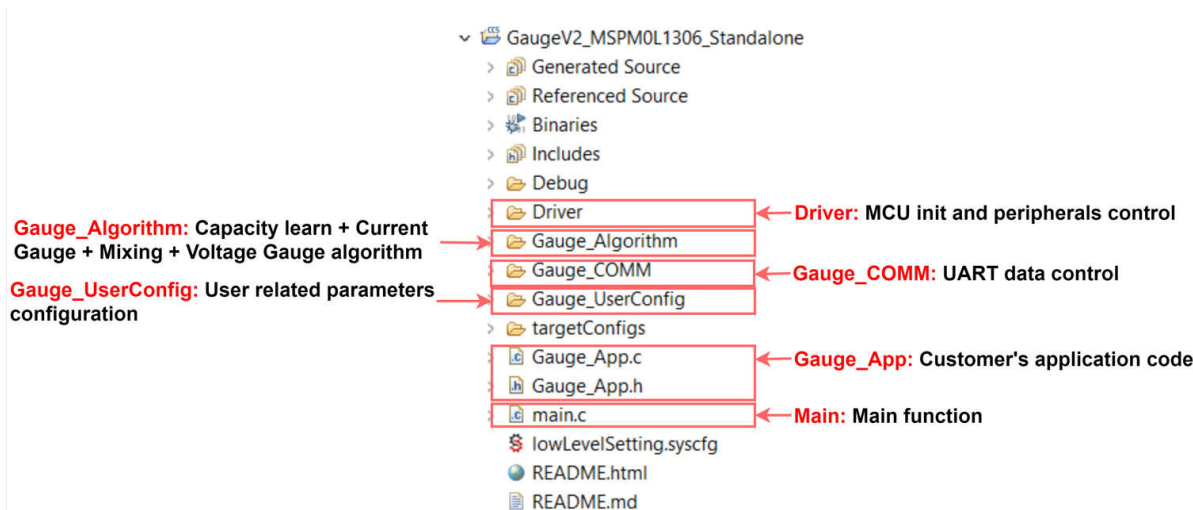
GaugeV2_MSPM0L1306_Standalone
Generated Source
Referenced Source
Binaries
Includes
Debug
Driver
Gauge_Algorithm
Gauge_COMM
Gauge_UserConfig
targetConfigs
Gauge_App.c
Gauge_App.h
main.c
lowLevelSetting.syscfg
README.html
README.md

Gauge_Algorithm: Capacity learn + Current Gauge + Mixing + Voltage Gauge algorithm

Gauge_UserConfig: User related parameters configuration

Driver: MCU init and peripherals control

Gauge_COMM: UART data control

Gauge_App: Customer's application code

Main: Main function